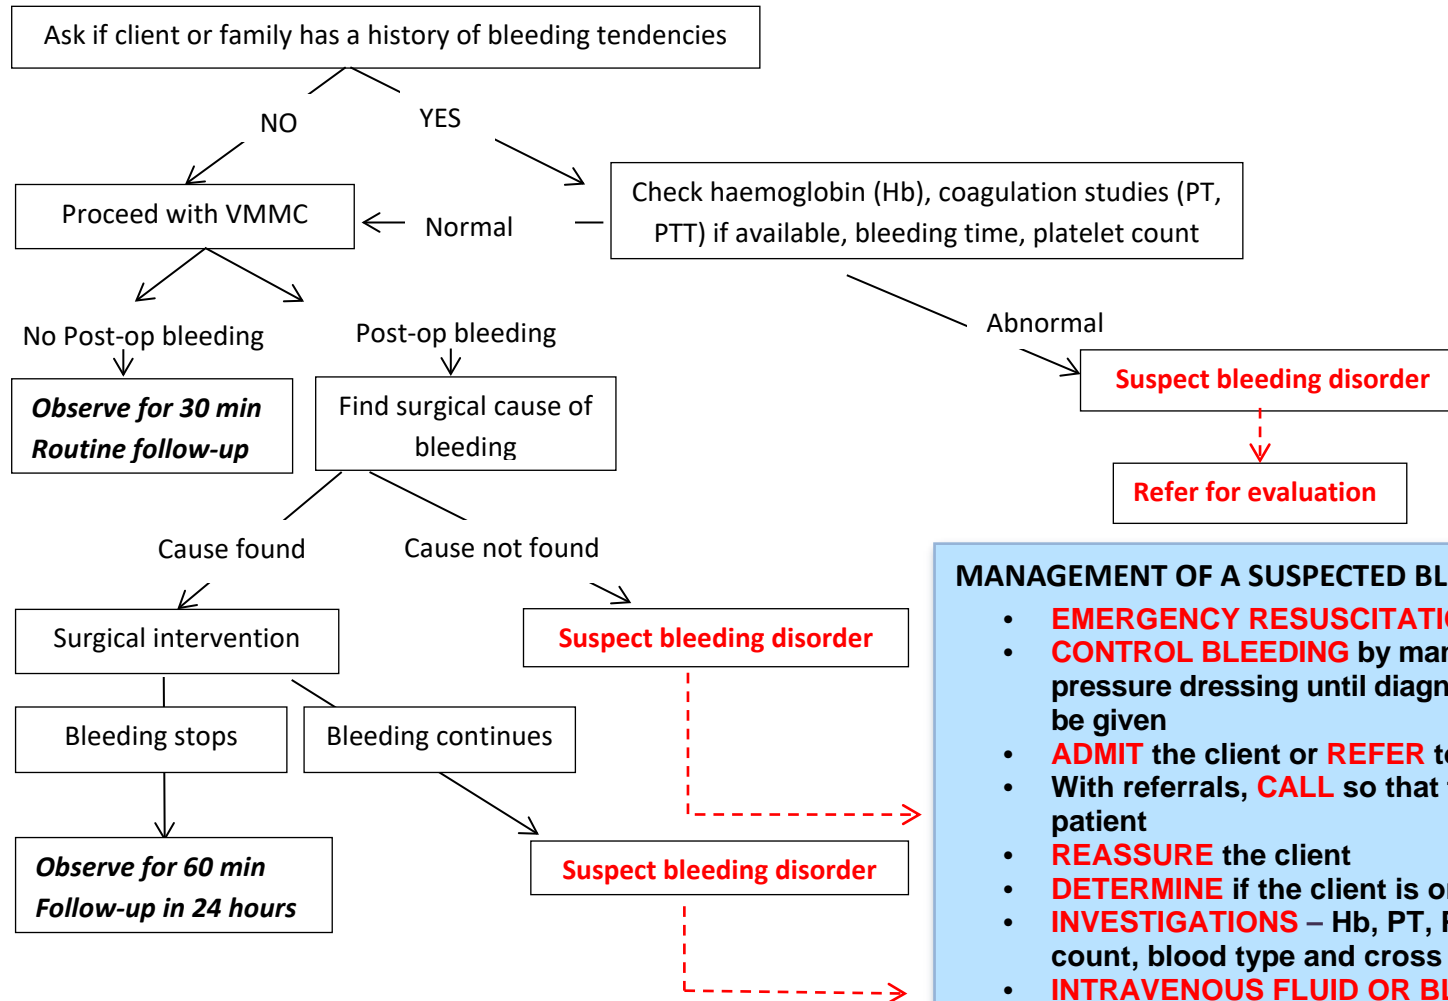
Ask if client or family has a history of bleeding tendencies

NO

YES

Proceed with VMMC

Normal

Check haemoglobin (Hb), coagulation studies (PT, PTT) if available, bleeding time, platelet count

No Post-op bleeding

Post-op bleeding

Abnormal

Suspect bleeding disorder

*Observe for 30 min*
*Routine follow-up*

Find surgical cause of bleeding

Refer for evaluation

Cause found

Cause not found

MANAGEMENT OF A SUSPECTED BL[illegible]

Surgical intervention

Suspect bleeding disorder

- EMERGENCY RESUSCITATI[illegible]
- CONTROL BLEEDING by ma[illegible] pressure dressing until diagn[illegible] be given
- ADMIT the client or REFER t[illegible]
- With referrals, CALL so that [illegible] patient
- REASSURE the client
- DETERMINE if the client is o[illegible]
- INVESTIGATIONS – Hb, PT, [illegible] count, blood type and cross
- INTRAVENOUS FLUID OR B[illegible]

Bleeding stops

Bleeding continues

*Observe for 60 min*
*Follow-up in 24 hours*

Suspect bleeding disorder